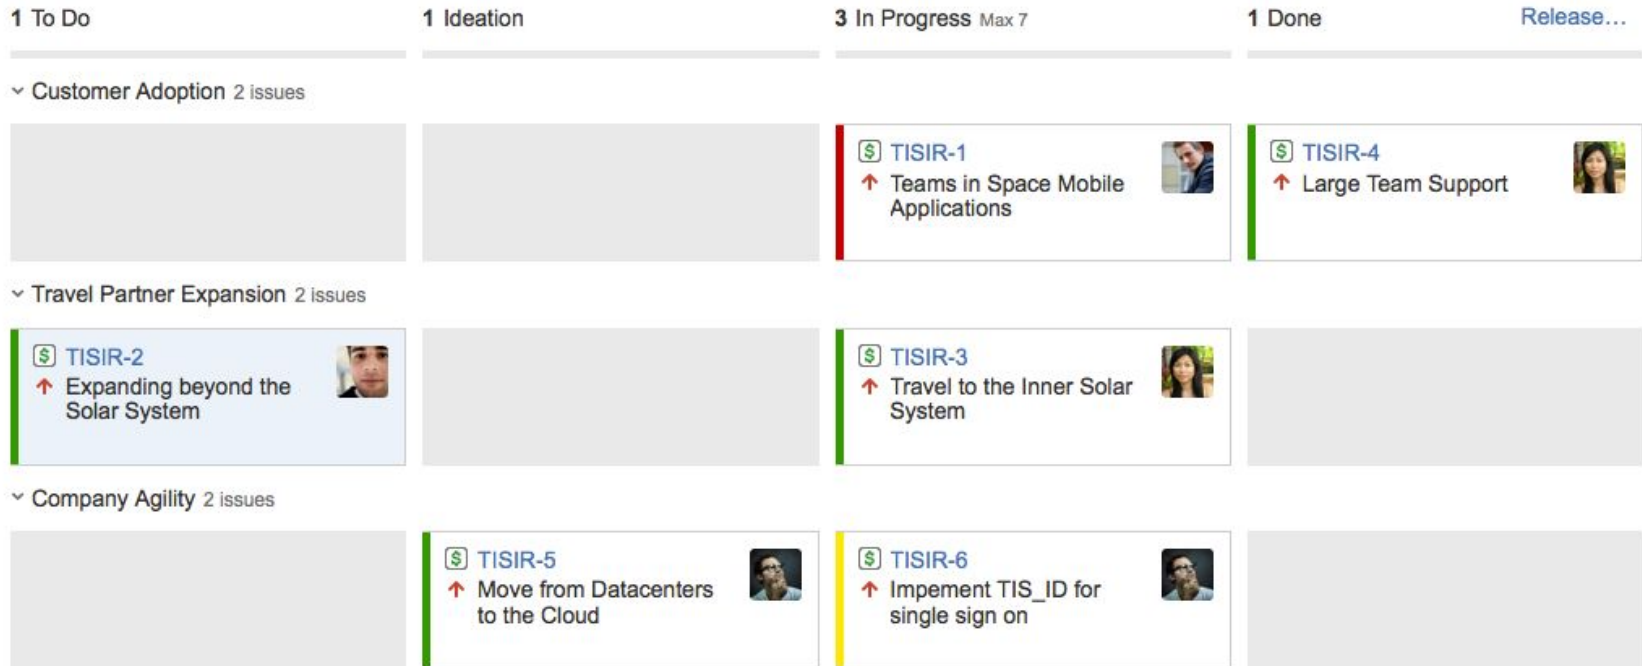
1 To Do

1 Ideation

3 In Progress Max 7

1 Done

Release...

Customer Adoption 2 issues

TISIR-1
Teams in Space Mobile Applications

TISIR-4
Large Team Support

Travel Partner Expansion 2 issues

TISIR-2
Expanding beyond the Solar System

TISIR-3
Travel to the Inner Solar System

Company Agility 2 issues

TISIR-5
Move from Datacenters to the Cloud

TISIR-6
Impement TIS_ID for single sign on